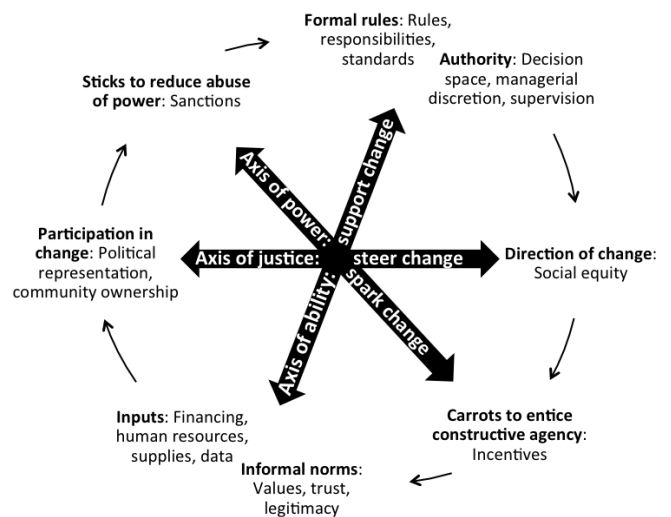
Formal rules: Rules, responsibilities, standards

Authority: Decision space, managerial discretion, supervision

Sticks to reduce abuse of power: Sanctions

Axis of power: support change

Participation in change: Political representation, community ownership

Axis of justice: steer change

Direction of change: Social equity

Axis of ability: spark change

Inputs: Financing, human resources, supplies, data

Carrots to entice constructive agency: Incentives

Informal norms: Values, trust, legitimacy